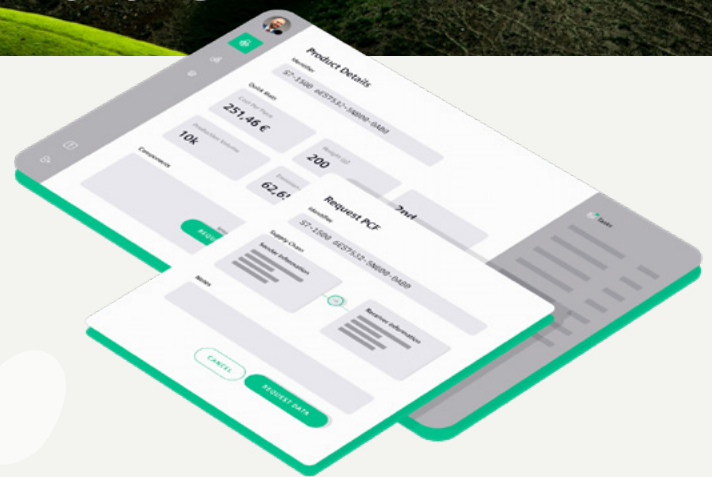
Product Details

Identifier

S7-1500 6ES7532-5NB00-0AB0

Quote Item

Cost Per Piece

251,46 €

Estimated Volume

10k

200

Comments

62,6

Request PCF

Identifier

S7-1500 6ES7532-5NB00-0AB0

Supply Chain

Sender Information

Receiver Information

Notes

CANCEL

REQUEST DATA